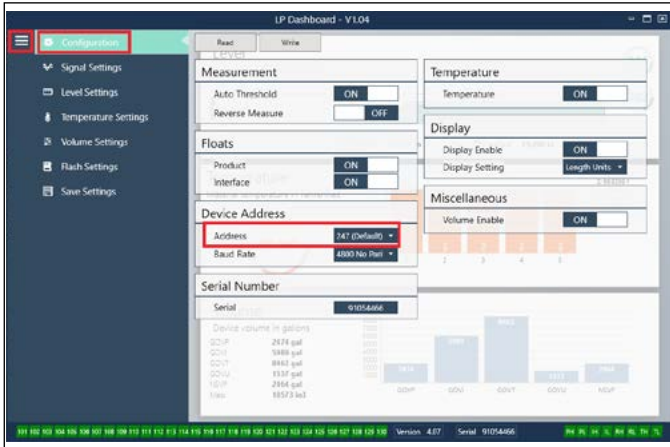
LP Dashboard - V1.04

Configuration
Signal Settings
Level Settings
Temperature Settings
Volume Settings
Flash Settings
Save Settings

Read
Write

Measurement
Auto Threshold ON
Reverse Measure OFF

Floats
Product ON
Interface ON

Device Address
Address 247 (Default)
Baud Rate 4800 No Pari

Serial Number
Serial 91054466

Temperature
Temperature ON

Display
Display Enable ON
Display Setting Length Units

Miscellaneous
Volume Enable ON

Device volume in gallons
GOVP 2474 gal
GOVI 5988 gal
GOVT 8462 gal
GOVU 1537 gal
NOVP 2464 gal
Max 10573 ltr

GOVP GOVI GOVT GOVU NOVP

Version 4.07 Serial 91054466